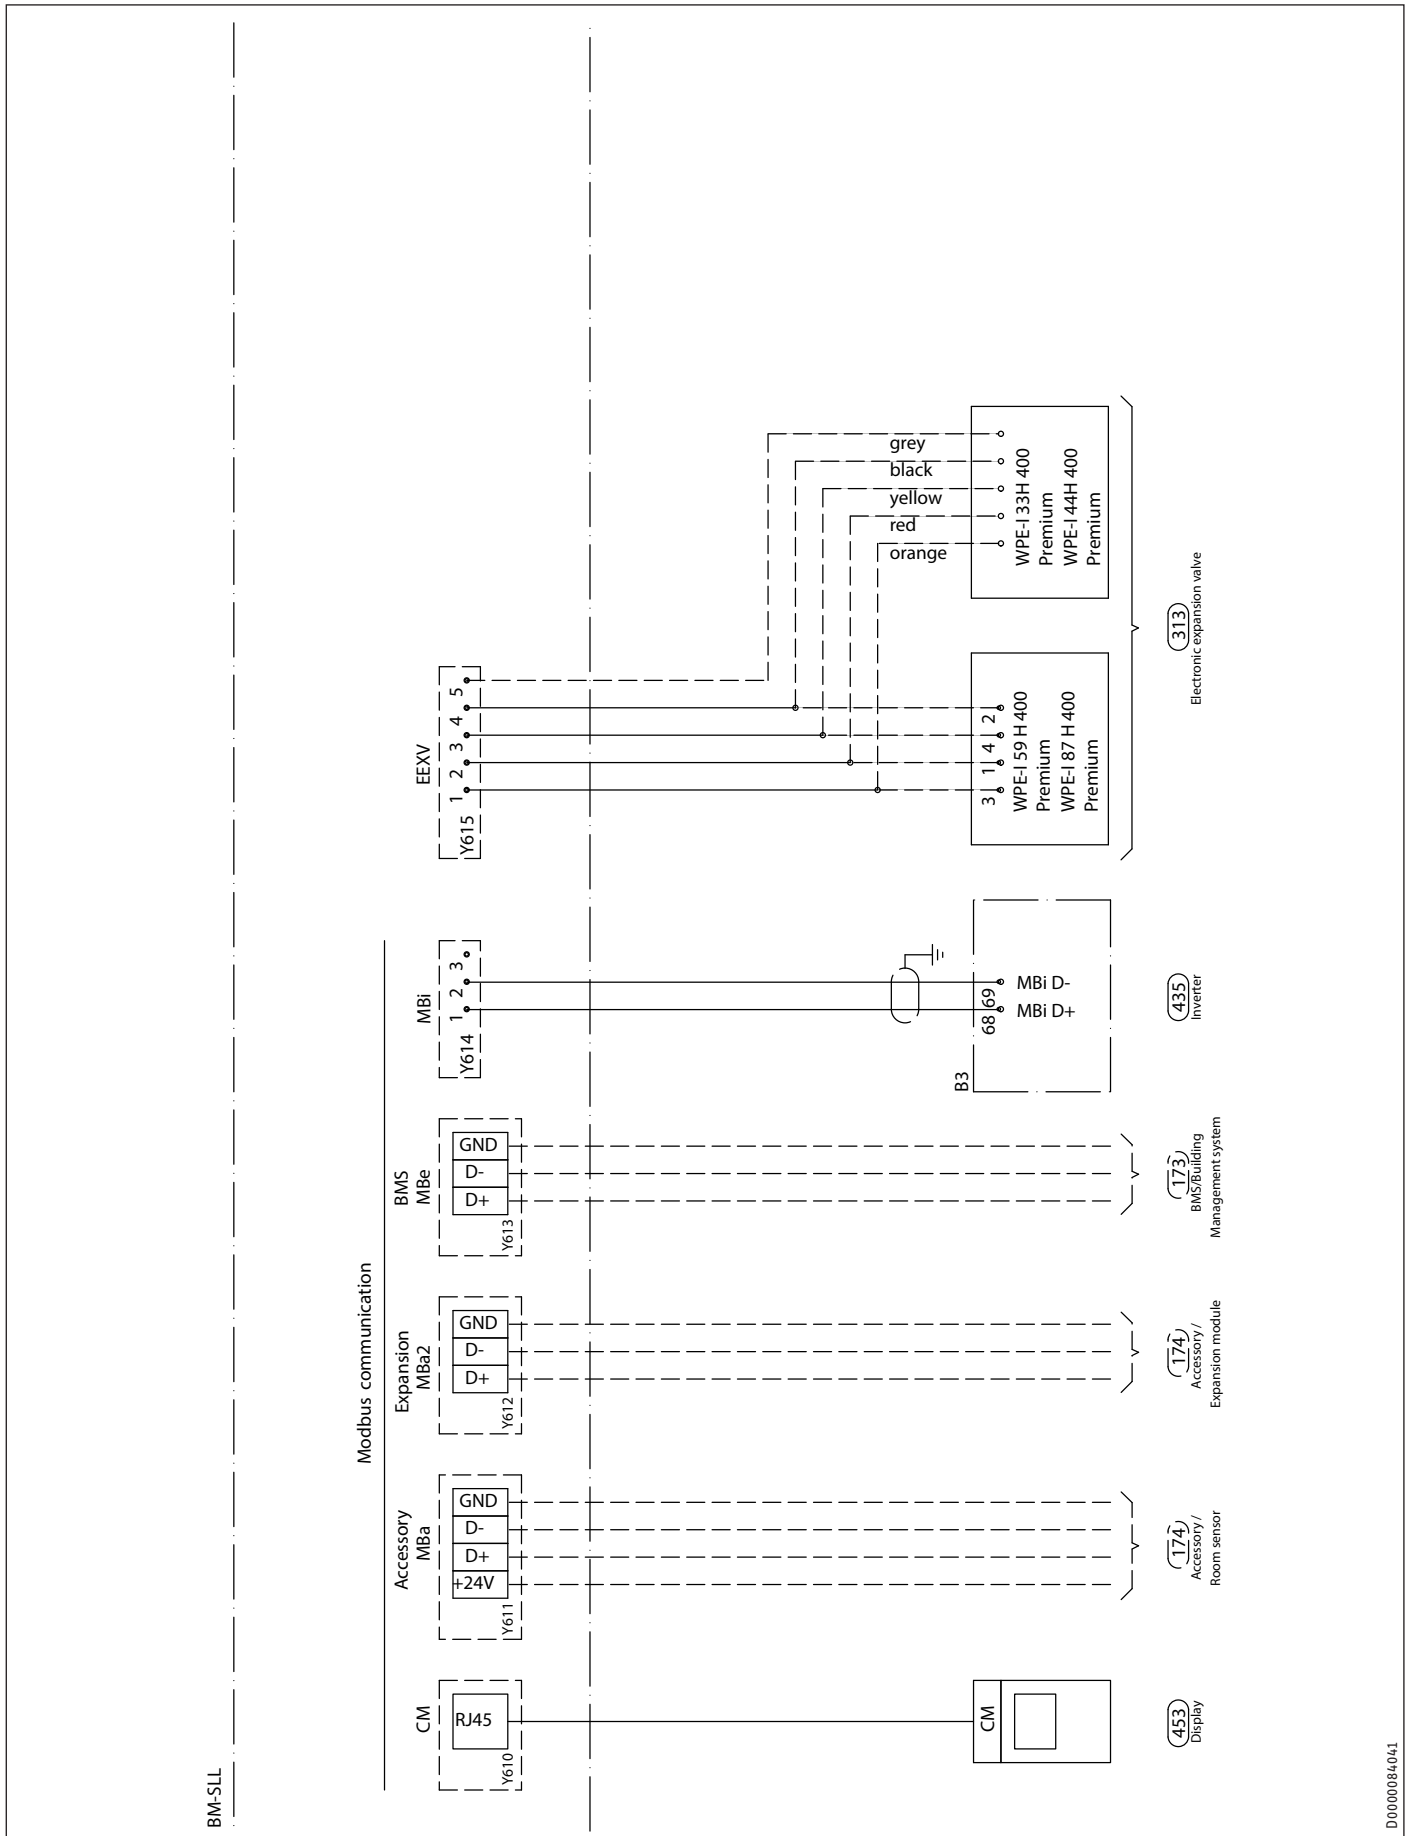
BM-SLL

Modbus communication

CM
RJ45
Y610

Accessory
MBa
GND
D-
D+
+24V
Y611

Expansion
MBa2
GND
D-
D+
Y612

BMS
MBe
GND
D-
D+
Y613

MBi
1 2 3
Y614

EEXV
1 2 3 4 5
Y615

grey
black
yellow
red
orange

WPE-I 33H 400
Premium
WPE-I 44H 400
Premium

3 1 4 2
WPE-I 59 H 400
Premium
WPE-I 87 H 400
Premium

B3
68 69
MBi D-
MBi D+

CM

313
Electronic expansion valve

435
Inverter

173
BMS/Building
Management system

174
Accessory /
Expansion module

174
Accessory /
Room sensor

453
Display

D0000084041